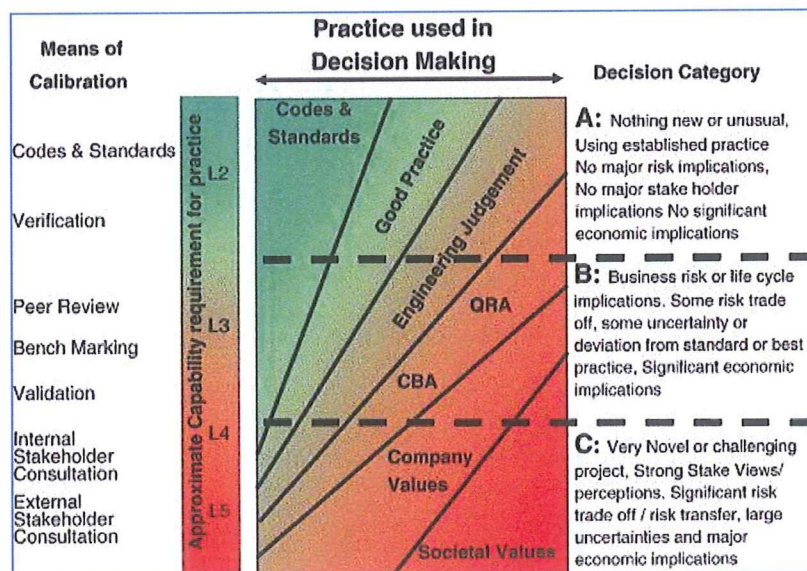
Means of Calibration

Practice used in Decision Making

Decision Category

Codes & Standards

Verification

Peer Review

Bench Marking

Validation

Internal Stakeholder Consultation

External Stakeholder Consultation

Approximate Capability requirement for practice

L2

L3

L4

L5

Codes & Standards

Good Practice

Engineering Judgement

QRA

CBA

Company Values

Societal Values

A: Nothing new or unusual, Using established practice No major risk implications, No major stake holder implications No significant economic implications

B: Business risk or life cycle implications. Some risk trade off, some uncertainty or deviation from standard or best practice, Significant economic implications

C: Very Novel or challenging project, Strong Stake Views/ perceptions. Significant risk trade off / risk transfer, large uncertainties and major economic implications